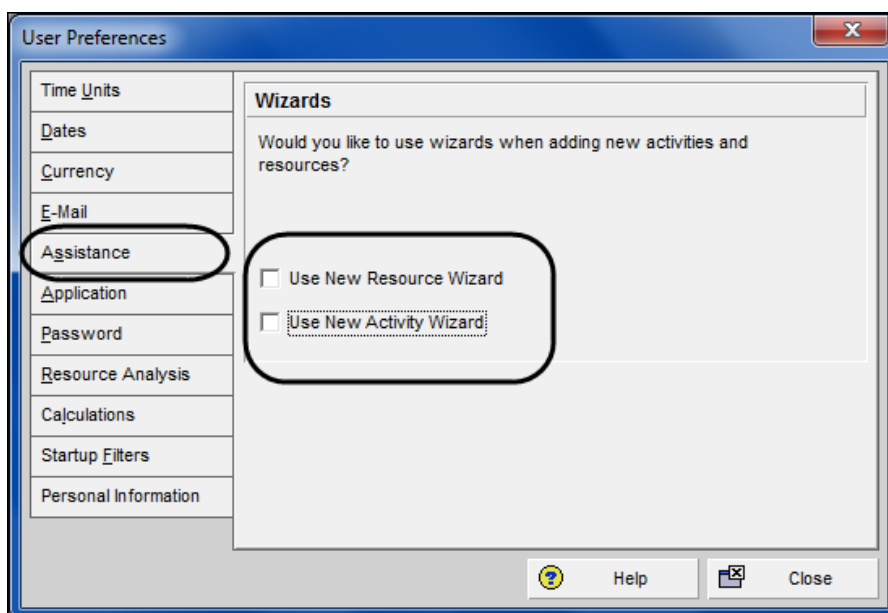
User Preferences

Time Units
Dates
Currency
E-Mail
Assistance
Application
Password
Resource Analysis
Calculations
Startup Filters
Personal Information

Wizards

Would you like to use wizards when adding new activities and resources?

Use New Resource Wizard
Use New Activity Wizard

Help
Close